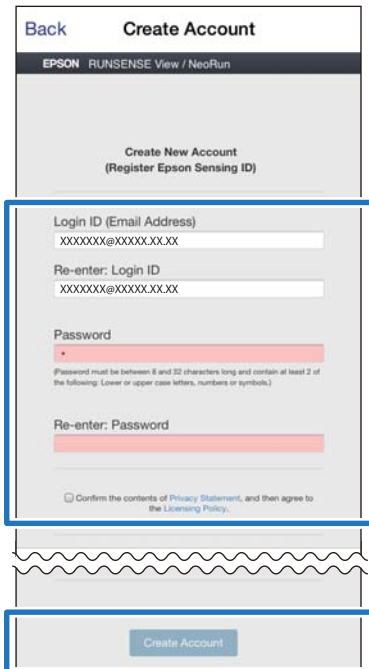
Back Create Account

EPSON RUNSENSE View / NeoRun

Create New Account
(Register Epson Sensing ID)

Login ID (Email Address)
XXXXXXX@XXXXX.XX.XX

Re-enter: Login ID
XXXXXXX@XXXXX.XX.XX

Password
•

(Password must be between 8 and 32 characters long and contain at least 2 of the following: Lower or upper case letters, numbers or symbols.)

Re-enter: Password

Confirm the contents of Privacy Statement, and then agree to the Licensing Policy.

Create Account